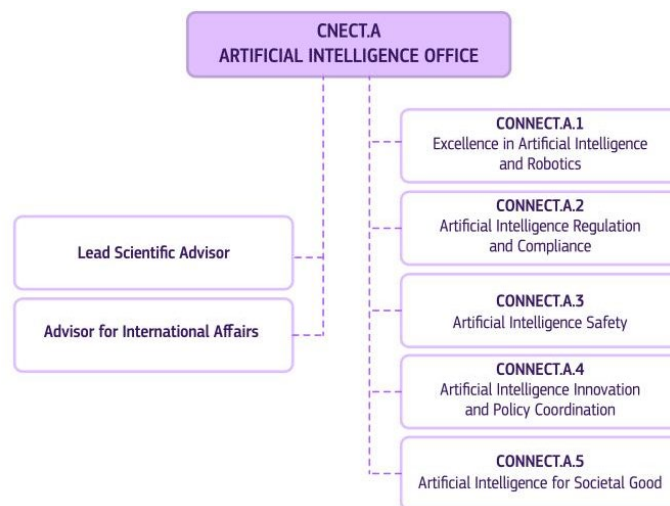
CNECT.A
ARTIFICIAL INTELLIGENCE OFFICE

Lead Scientific Advisor

Advisor for International Affairs

CONNECT.A.1
Excellence in Artificial Intelligence and Robotics

CONNECT.A.2
Artificial Intelligence Regulation and Compliance

CONNECT.A.3
Artificial Intelligence Safety

CONNECT.A.4
Artificial Intelligence Innovation and Policy Coordination

CONNECT.A.5
Artificial Intelligence for Societal Good